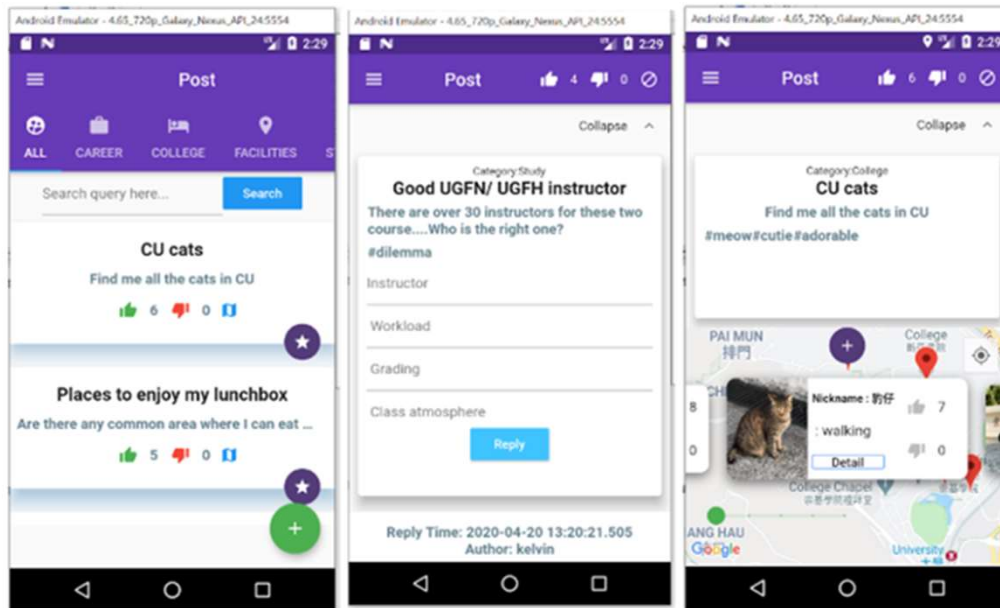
Android Emulator - 4.65_720p_Galaxy_Nexus_API_24:5554

2:29

Post

ALL CAREER COLLEGE FACILITIES ST

Search query here...

Search

CU cats

Find me all the cats in CU

6 0

Places to enjoy my lunchbox

Are there any common area where I can eat ...

5 0

+

Android Emulator - 4.65_720p_Galaxy_Nexus_API_24:5554

2:29

Post 4 0

Collapse

Category:Study

Good UGFN/ UGFH instructor

There are over 30 instructors for these two course....Who is the right one?

#dilemma

Instructor

Workload

Grading

Class atmosphere

Reply

Reply Time: 2020-04-20 13:20:21.505

Author: kelvin

Android Emulator - 4.65_720p_Galaxy_Nexus_API_24:5554

2:29

Post 6 0

Collapse

Category:College

CU cats

Find me all the cats in CU

#meow#cutie#adorable

PAI MUN

排門

College

+

8

0

Nickname : 豹仔

7

: walking

0

Detail

College Chapel

ANG HAU

Google

University